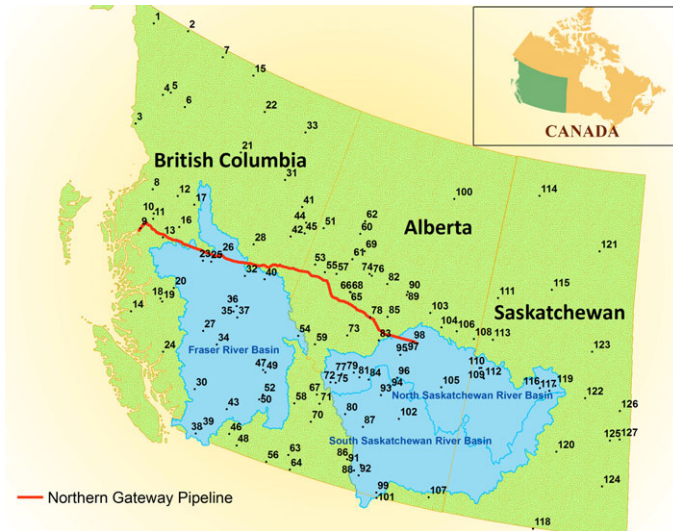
CANADA

British Columbia

Alberta

Saskatchewan

Fraser River Basin

North Saskatchewan River Basin

South Saskatchewan River Basin

1 2 7 15 4 5 6 22 3 33 21 31 8 12 17 10 11 9 16 13 41 44 42 45 51 62 60 100 114 69 26 28 23 25 61 121 53 55 57 74 76 32 40 82 90 20 19 18 66 68 89 111 115 36 65 14 35 37 78 85 103 27 104 106 108 113 73 83 98 54 59 34 24 95 97 123 110 109 112 47 49 96 72 77 79 81 84 105 30 75 116 117 119 94 52 67 93 50 71 58 43 122 126 39 80 38 46 70 87 102 48 125 127 86 91 120 63 56 64 88 92 124 99 101 107 118

Northern Gateway Pipeline